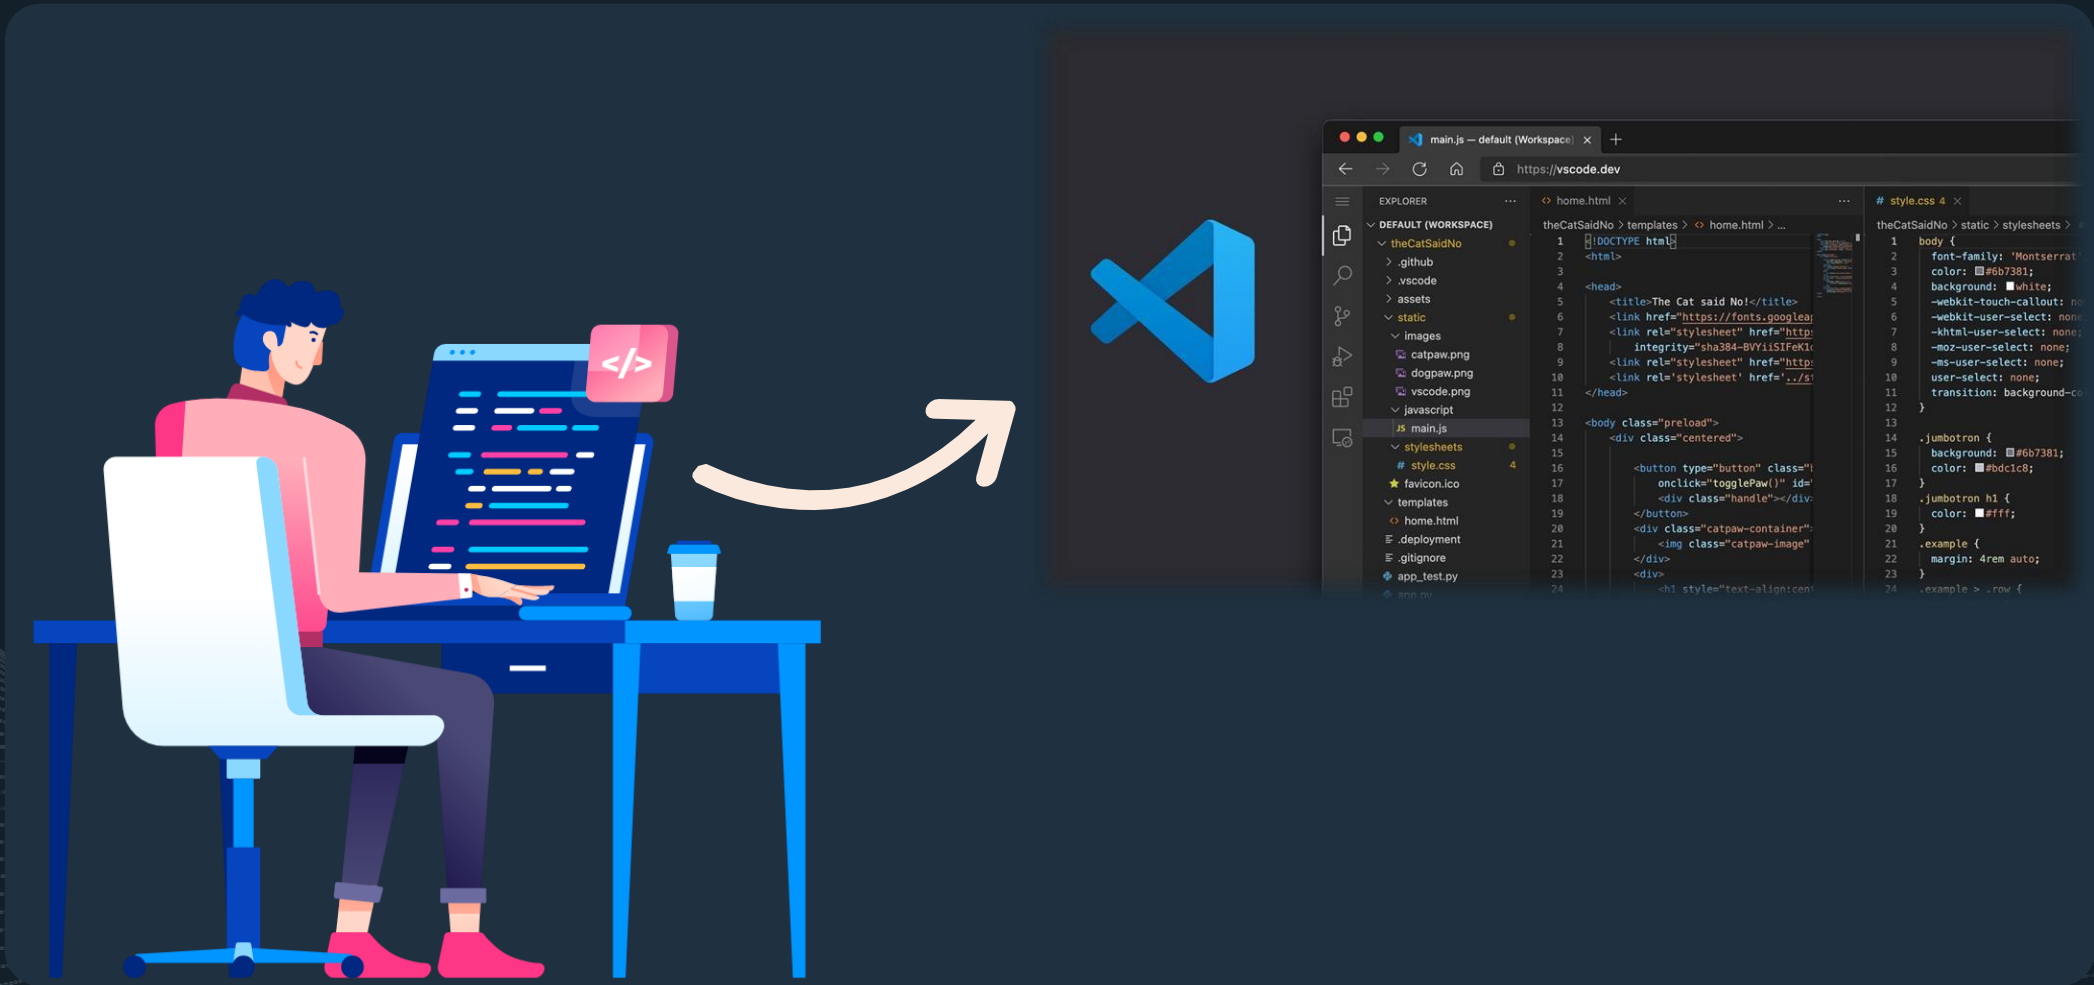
</>

main.js — default (Workspace) ×

https://vscode.dev

EXPLORER ...
DEFAULT (WORKSPACE)
theCatSaidNo
.github
.vscode
assets
static
images
catpaw.png
dogpaw.png
vscode.png
javascript
main.js
stylesheets
style.css 4
favicon.ico
templates
home.html
.deployment
.gitignore
app_test.py

home.html ×
theCatSaidNo > templates > home.html > ...

1 <!DOCTYPE html>
2 <html>
3
4 <head>
5 <title>The Cat said No!</title>
6 <link href="https://fonts.googlea
7 <link rel="stylesheet" href="http
8 integrity="sha384-BVYiiSIFeK1
9 <link rel="stylesheet" href="http
10 <link rel='stylesheet' href='../s
11 </head>
12
13 <body class="preload">
14 <div class="centered">
15
16 <button type="button" class="
17 onclick="togglePaw()" id="
18 <div class="handle"></div
19 </button>
20 <div class="catpaw-container"
21 <img class="catpaw-image"
22 </div>
23 <div>
24 <h1 style="text-align:cen

# style.css 4 ×
theCatSaidNo > static > stylesheets >

1 body {
2 font-family: 'Montserrat
3 color: #6b7381;
4 background: white;
5 -webkit-touch-callout: no
6 -webkit-user-select: none
7 -khtml-user-select: none;
8 -moz-user-select: none;
9 -ms-user-select: none;
10 user-select: none;
11 transition: background-c
12 }
13
14 .jumbotron {
15 background: #6b7381;
16 color: #bdc1c8;
17 }
18 .jumbotron h1 {
19 color: #fff;
20 }
21 .example {
22 margin: 4rem auto;
23 }
24 .example > .row {